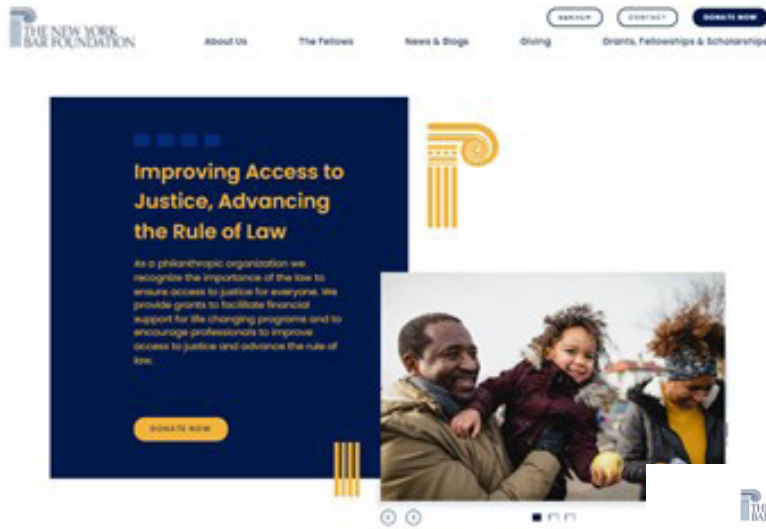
THE NEW YORK BAR FOUNDATION

SEARCH CONTACT DONATE NOW

About Us The Fellows News & Blogs Giving Grants, Fellowships & Scholarships

Improving Access to Justice, Advancing the Rule of Law

As a philanthropic organization we recognize the importance of the law to ensure access to justice for everyone. We provide grants to facilitate financial support for life changing programs and to encourage professionals to improve access to justice and advance the rule of law.

DONATE NOW